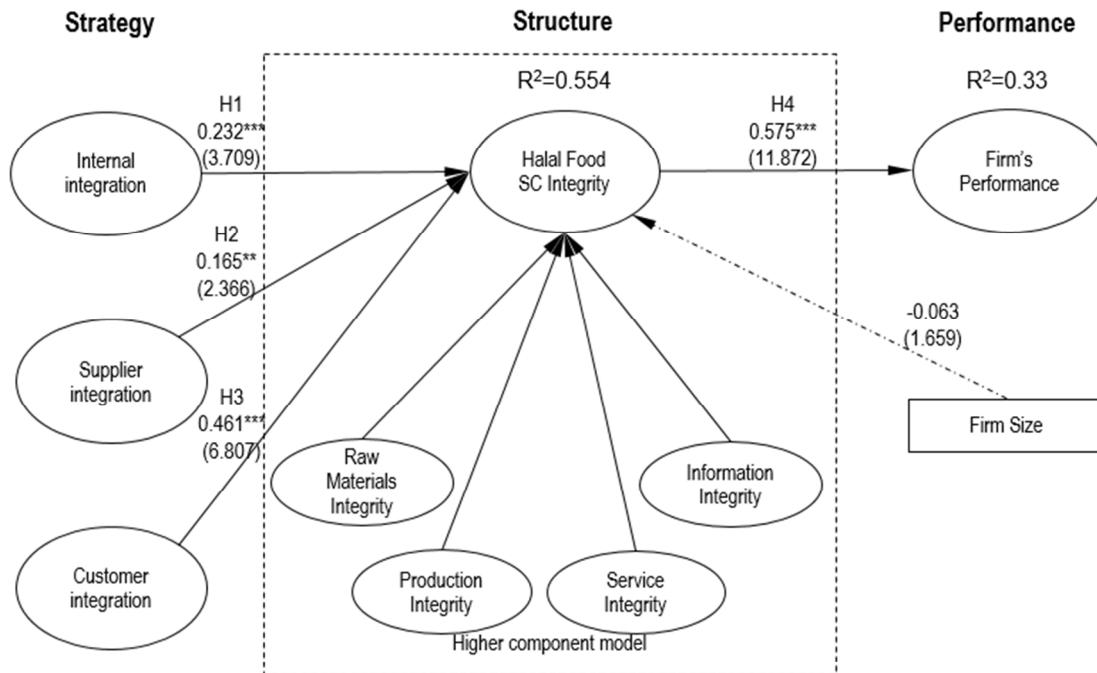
Strategy

Structure

Performance

$R^2$=0.554

$R^2$=0.33

H1
0.232***
(3.709)

Internal integration

Halal Food SC Integrity

H4
0.575***
(11.872)

Firm's Performance

H2
0.165**
(2.366)

-0.063
(1.659)

Supplier integration

H3
0.461***
(6.807)

Firm Size

Raw Materials Integrity

Information Integrity

Customer integration

Production Integrity

Service Integrity

Higher component model